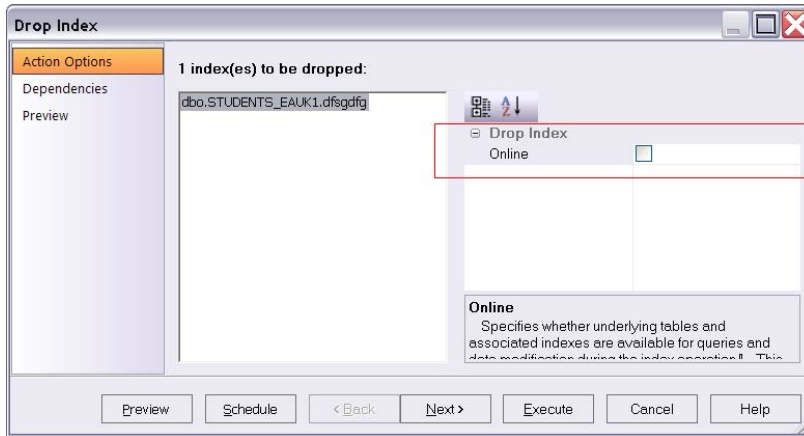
Drop Index

Action Options
Dependencies
Preview

1 index(es) to be dropped:

dbo.STUDENTS_EAUK1.dfsgdfg

⊟ Drop Index
Online

Online
Specifies whether underlying tables and associated indexes are available for queries and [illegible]

Preview
Schedule
< Back
Next >
Execute
Cancel
Help